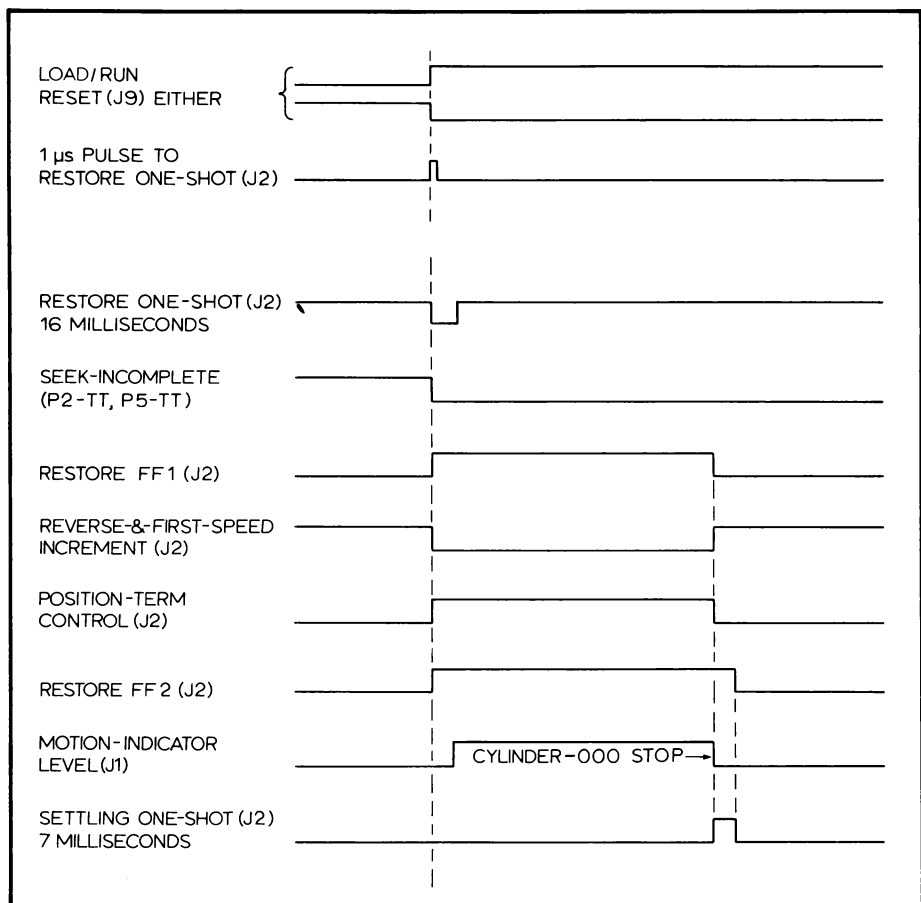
LOAD/RUN
RESET (J9) EITHER

1 µs PULSE TO
RESTORE ONE-SHOT (J2)

RESTORE ONE-SHOT (J2)
16 MILLISECONDS

SEEK-INCOMPLETE
(P2-TT, P5-TT)

RESTORE FF 1 (J2)

REVERSE-&-FIRST-SPEED
INCREMENT (J2)

POSITION-TERM
CONTROL (J2)

RESTORE FF 2 (J2)

MOTION-INDICATOR
LEVEL (J1)

CYLINDER-000 STOP

SETTLING ONE-SHOT (J2)
7 MILLISECONDS